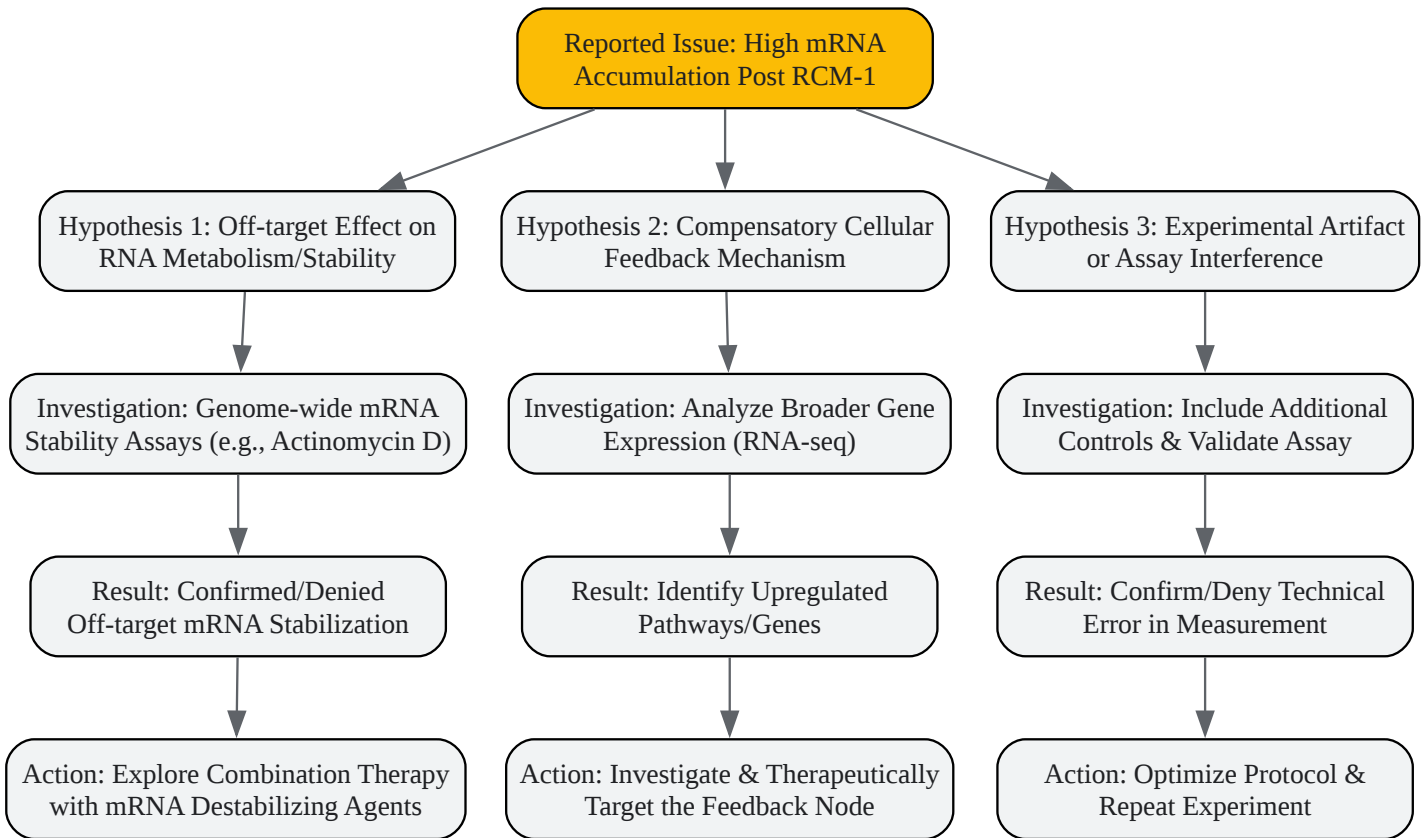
Reported Issue: High mRNA Accumulation Post RCM-1

Hypothesis 1: Off-target Effect on RNA Metabolism/Stability

Investigation: Genome-wide mRNA Stability Assays (e.g., Actinomycin D)

Result: Confirmed/Denied Off-target mRNA Stabilization

Action: Explore Combination Therapy with mRNA Destabilizing Agents

Hypothesis 2: Compensatory Cellular Feedback Mechanism

Investigation: Analyze Broader Gene Expression (RNA-seq)

Result: Identify Upregulated Pathways/Genes

Action: Investigate & Therapeutically Target the Feedback Node

Hypothesis 3: Experimental Artifact or Assay Interference

Investigation: Include Additional Controls & Validate Assay

Result: Confirm/Deny Technical Error in Measurement

Action: Optimize Protocol & Repeat Experiment